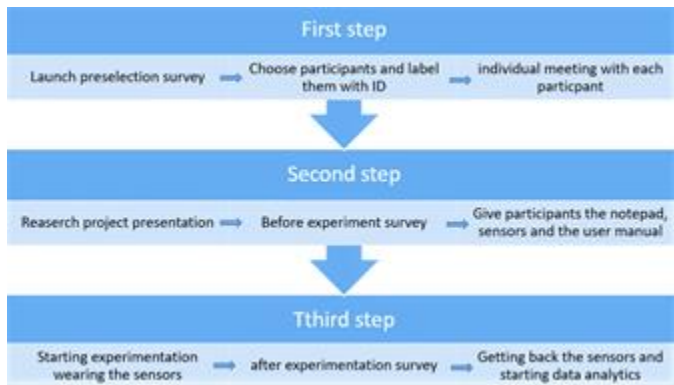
First step

Launch preselection survey

Choose participants and label them with ID

individual meeting with each particpant

Second step

Reasearch project presentation

Before experiment survey

Give participants the notepad, sensors and the user manual

Tthird step

Starting experimentation wearing the sensors

after experimentation survey

Getting back the sensors and starting data analytics